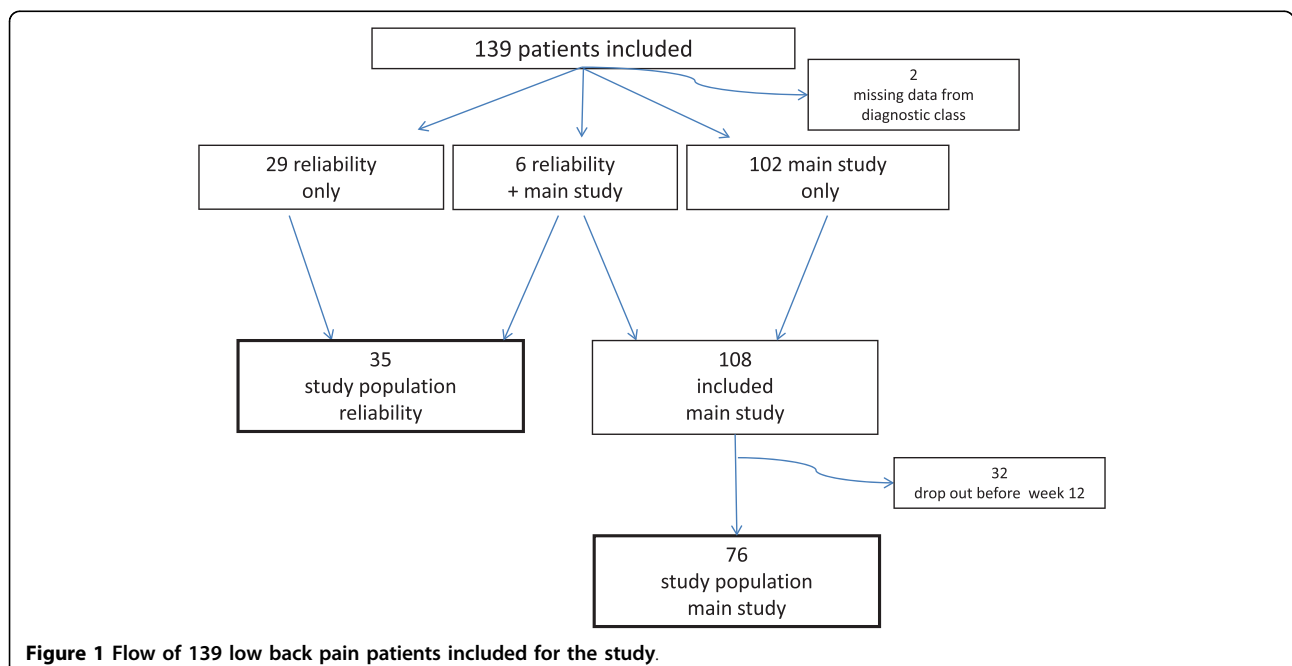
139 patients included

2
missing data from
diagnostic class

29 reliability
only

6 reliability
+ main study

102 main study
only

35
study population
reliability

108
included
main study

32
drop out before week 12

76
study population
main study

**Figure 1 Flow of 139 low back pain patients included for the study**.